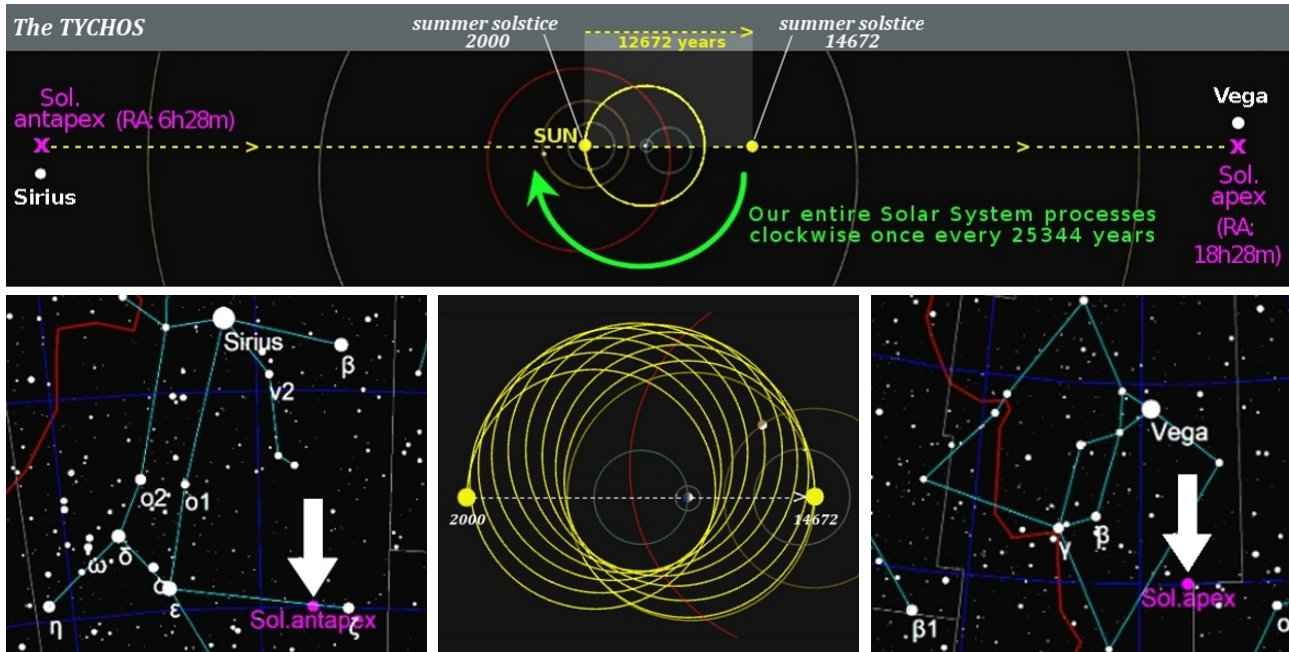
The TYCHOS

summer solstice
2000

12672 years

summer solstice
14672

Sol. antapex (RA: 6h28m)

x

Sirius

SUN

Vega

x

Sol. apex (RA: 18h28m)

Our entire Solar System processes clockwise once every 25344 years

Sirius
β
ν2
o2
o1
ω
δ
α
ε
η
Sol.antapex
ζ

2000
14672

Vega
γ
β
Sol.apex
β1
o